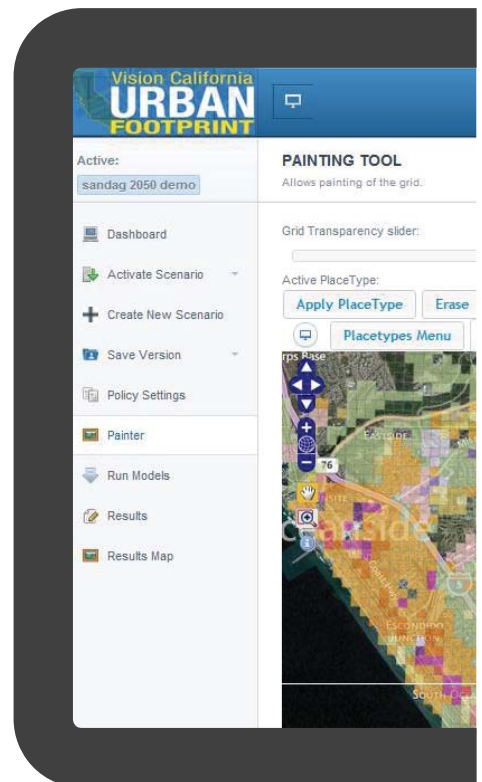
Vision California
URBAN
FOOTPRINT

Active:
sandag 2050 demo

Dashboard
Activate Scenario
Create New Scenario
Save Version
Policy Settings
Painter
Run Models
Results
Results Map

PAINTING TOOL
Allows painting of the grid.

Grid Transparency slider:

Active PlaceType:
Apply PlaceType
Erase
Placetypes Menu

rps Base
EASTSIDE
76
Oceanside
ESCONDIDO JUNCTION
SOUTH O